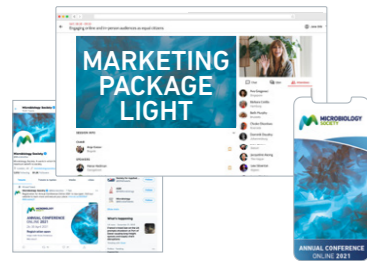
MARKETING PACKAGE LIGHT

Engaging online and in-person audiences as equal citizens

SESSION INFO

SPEAKERS

Microbiology Society

ANNUAL CONFERENCE ONLINE 2021

What's happening

MICROBIOLOGY SOCIETY

ANNUAL CONFERENCE ONLINE 2021